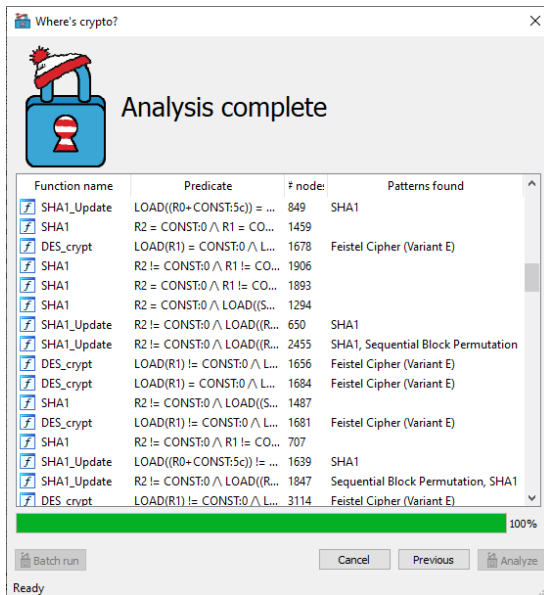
Where's crypto?

Analysis complete

| Function name | Predicate | # nodes | Patterns found |
|---|---|---|---|
| SHA1_Update | LOAD((R0+CONST:5c)) = ... | 849 | SHA1 |
| SHA1 | R2 = CONST:0 ∧ R1 = CO... | 1459 | |
| DES_crypt | LOAD(R1) = CONST:0 ∧ L... | 1678 | Feistel Cipher (Variant E) |
| SHA1 | R2 != CONST:0 ∧ R1 != CO... | 1906 | |
| SHA1 | R2 = CONST:0 ∧ R1 != CO... | 1893 | |
| SHA1 | R2 = CONST:0 ∧ LOAD((S... | 1294 | |
| SHA1_Update | R2 != CONST:0 ∧ LOAD((R... | 650 | SHA1 |
| SHA1_Update | R2 != CONST:0 ∧ LOAD((R... | 2455 | SHA1, Sequential Block Permutation |
| DES_crypt | LOAD(R1) != CONST:0 ∧ L... | 1656 | Feistel Cipher (Variant E) |
| DES_crypt | LOAD(R1) = CONST:0 ∧ L... | 1684 | Feistel Cipher (Variant E) |
| SHA1 | R2 != CONST:0 ∧ LOAD((S... | 1487 | |
| DES_crypt | LOAD(R1) != CONST:0 ∧ L... | 1681 | Feistel Cipher (Variant E) |
| SHA1 | R2 != CONST:0 ∧ R1 != CO... | 707 | |
| SHA1_Update | LOAD((R0+CONST:5c)) != ... | 1639 | SHA1 |
| SHA1_Update | R2 != CONST:0 ∧ LOAD((R... | 1847 | Sequential Block Permutation, SHA1 |
| DES_crypt | LOAD(R1) != CONST:0 ∧ L... | 3114 | Feistel Cipher (Variant E) |

100%

Batch run | Cancel | Previous | Analyze

Ready